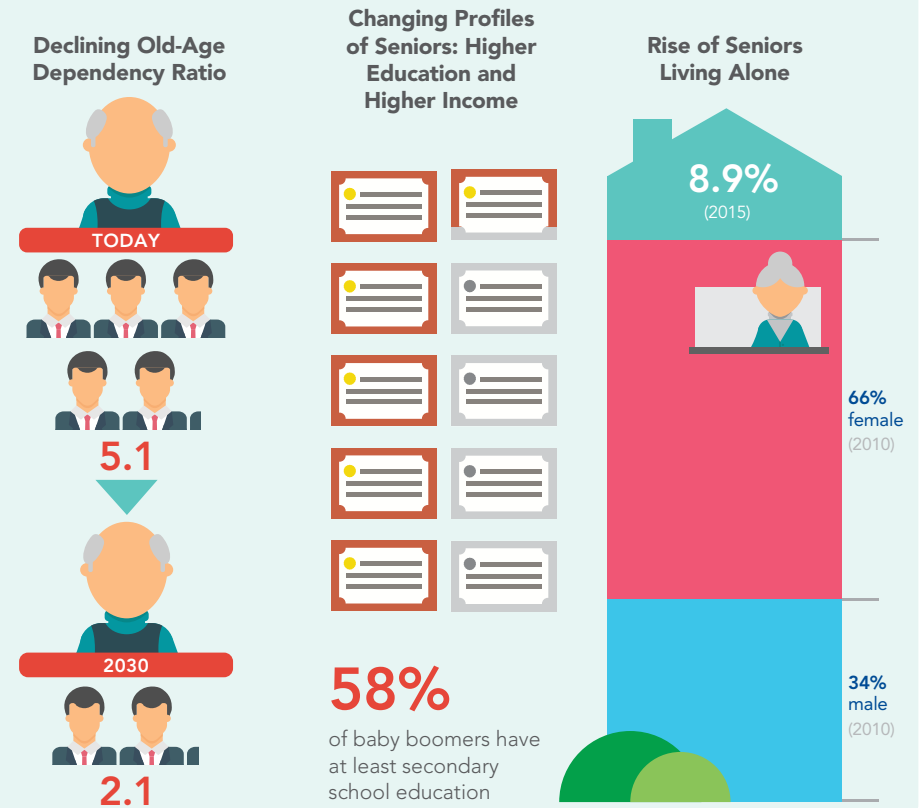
Declining Old-Age Dependency Ratio

TODAY

5.1

2030

2.1

Changing Profiles of Seniors: Higher Education and Higher Income

58%
of baby boomers have at least secondary school education

Rise of Seniors Living Alone

8.9%
(2015)

66%
female
(2010)

34%
male
(2010)